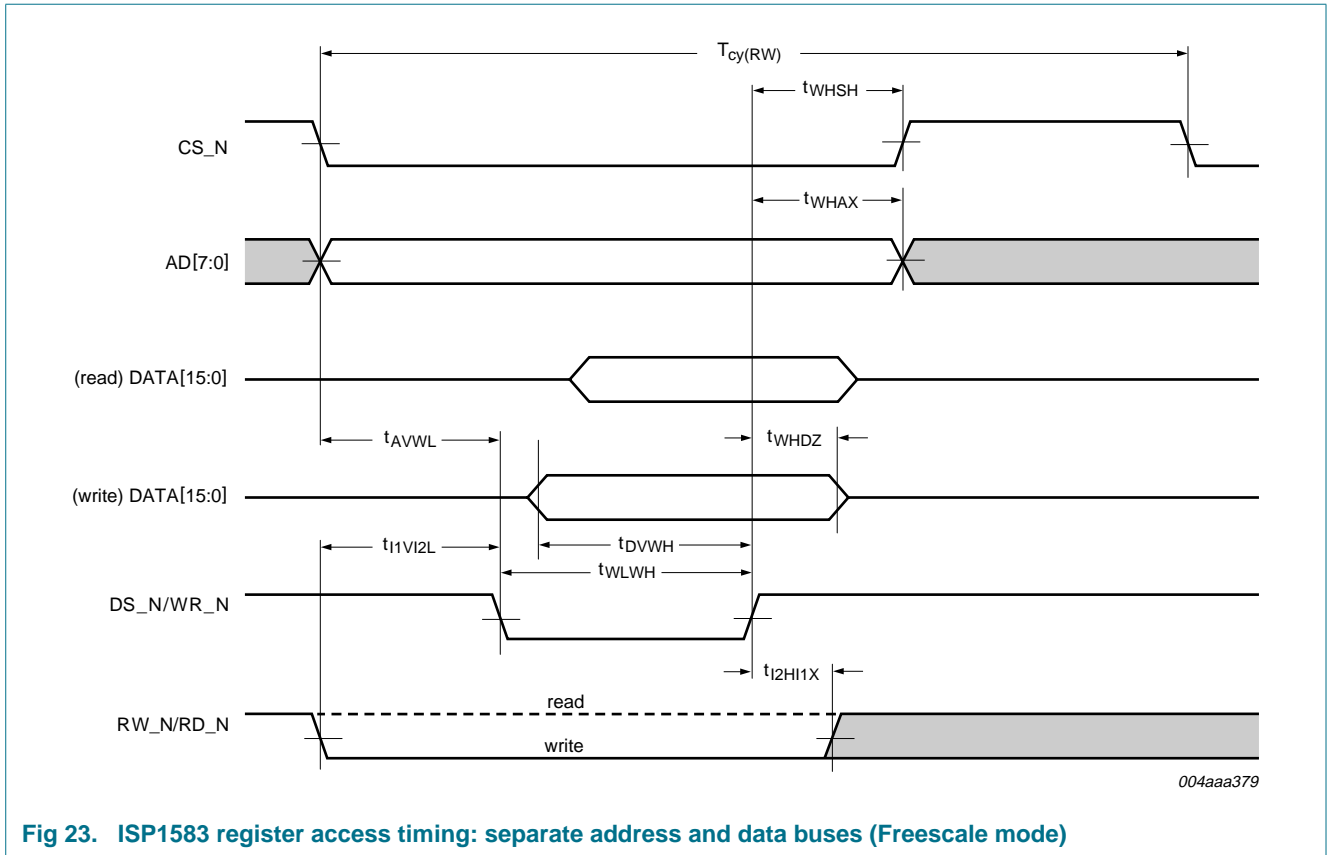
$T_{cy(RW)}$

$t_{WHSH}$

CS_N

$t_{WHAX}$

AD[7:0]

(read) DATA[15:0]

$t_{AVWL}$

$t_{WHDZ}$

(write) DATA[15:0]

$t_{I1VI2L}$

$t_{DVWH}$

$t_{WLWH}$

DS_N/WR_N

$t_{I2HI1X}$

read

RW_N/RD_N

write

004aaa379

Fig 23. ISP1583 register access timing: separate address and data buses (Freescale mode)